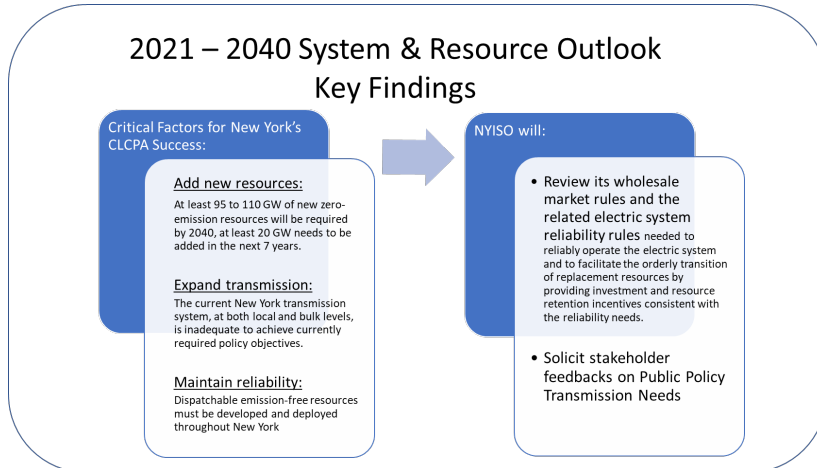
2021 – 2040 System & Resource Outlook
Key Findings

Critical Factors for New York's CLCPA Success:

Add new resources:

At least 95 to 110 GW of new zero-emission resources will be required by 2040, at least 20 GW needs to be added in the next 7 years.

Expand transmission:

The current New York transmission system, at both local and bulk levels, is inadequate to achieve currently required policy objectives.

Maintain reliability:

Dispatchable emission-free resources must be developed and deployed throughout New York

NYISO will:

• Review its wholesale market rules and the related electric system reliability rules needed to reliably operate the electric system and to facilitate the orderly transition of replacement resources by providing investment and resource retention incentives consistent with the reliability needs.

• Solicit stakeholder feedbacks on Public Policy Transmission Needs